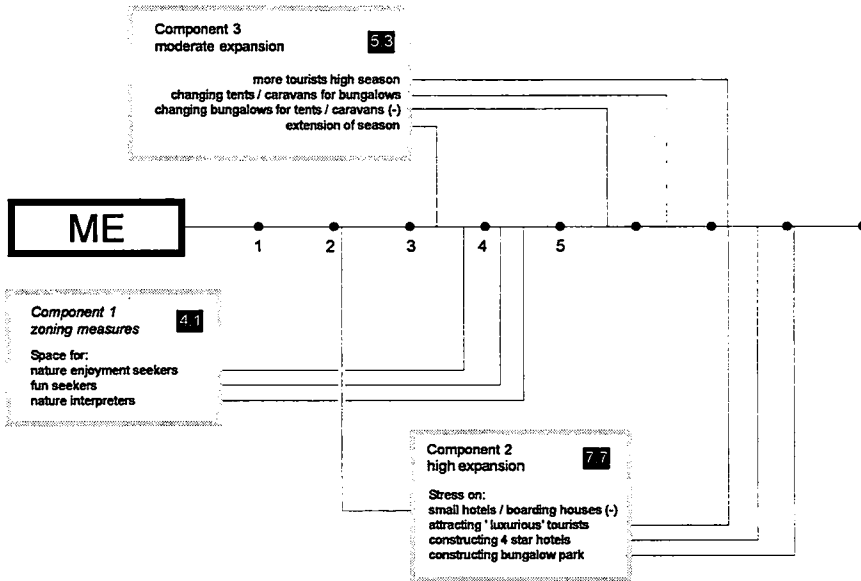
Component 3
moderate expansion
5.3

more tourists high season
changing tents / caravans for bungalows
changing bungalows for tents / caravans (-)
extension of season

ME

1
2
3
4
5

Component 1
zoning measures
4.1

Space for:
nature enjoyment seekers
fun seekers
nature interpreters

Component 2
high expansion
7.7

Stress on:
small hotels / boarding houses (-)
attracting ' luxurious' tourists
constructing 4 star hotels
constructing bungalow park